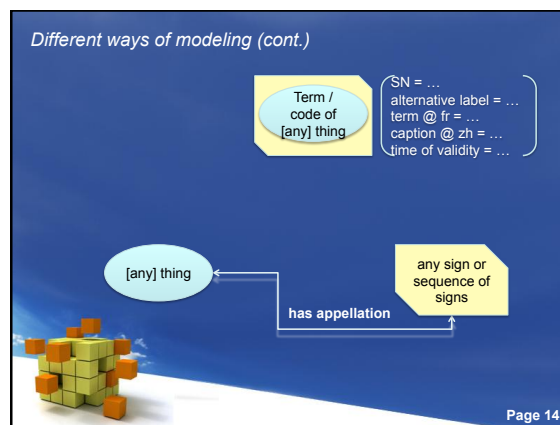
Different ways of modeling (cont.)

Term / code of [any] thing

SN = …
alternative label = …
term @ fr = …
caption @ zh = …
time of validity = …

[any] thing

any sign or sequence of signs

has appellation

Page 14